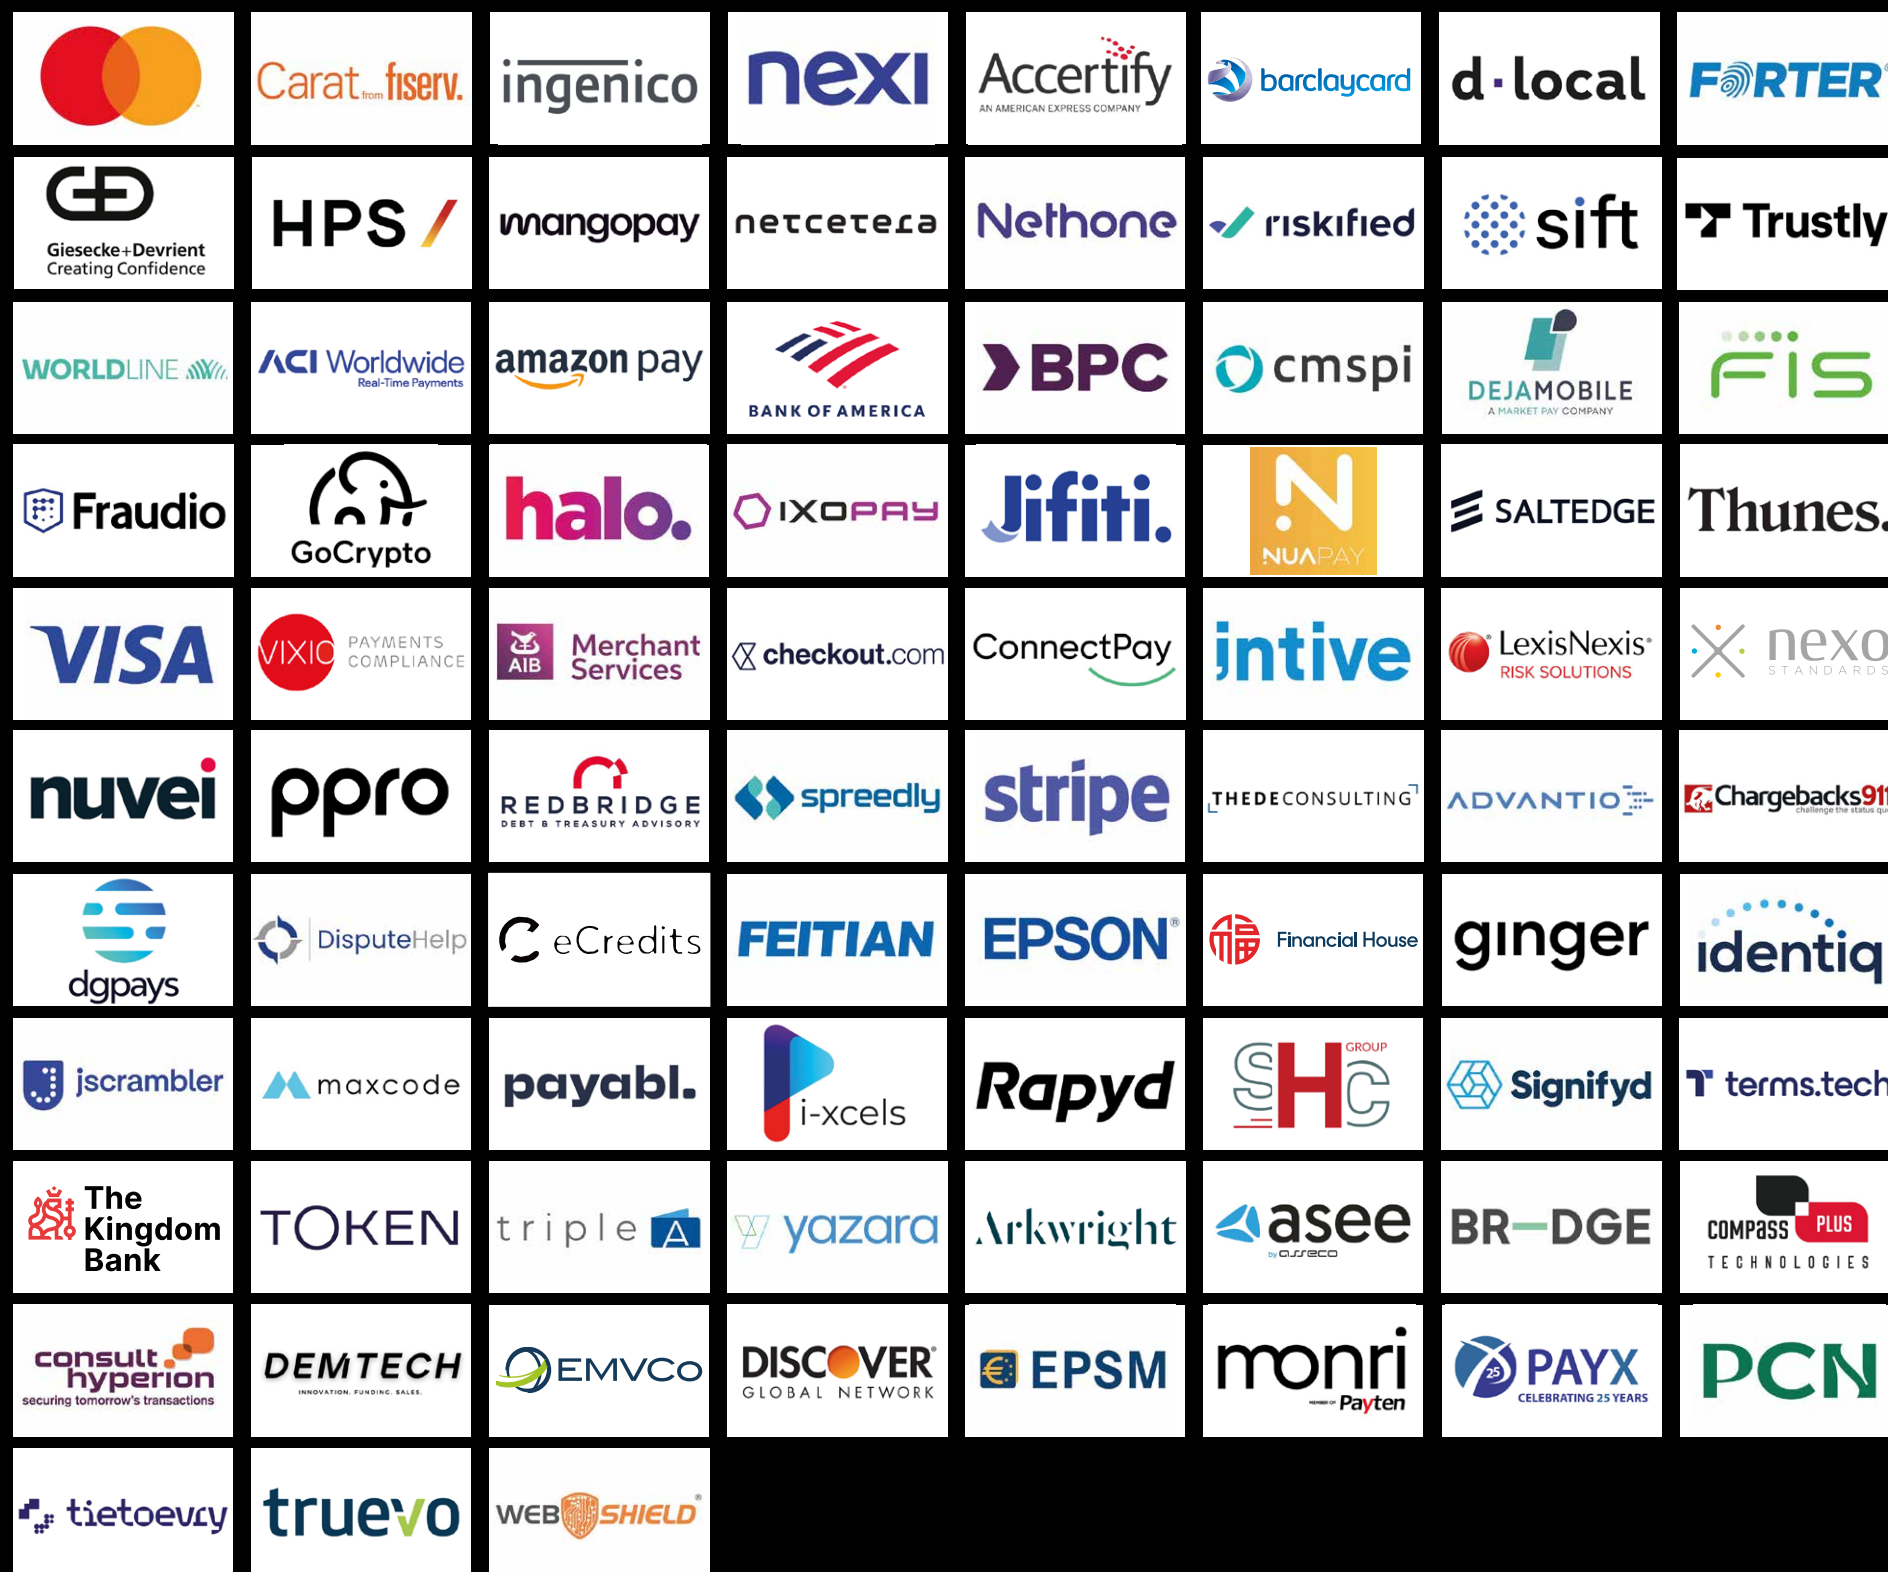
Carat from fiserv.
ingenico
nexi
Accertify AN AMERICAN EXPRESS COMPANY
barclaycard
d·local
FORTER

Giesecke+Devrient Creating Confidence
HPS /
mangopay
netcetera
Nethone
riskified
sift
Trustly

WORLDLINE
ACI Worldwide Real-Time Payments
amazon pay
BANK OF AMERICA
BPC
cmspi
DEJAMOBILE A MARKET PAY COMPANY
FIS

Fraudio
GoCrypto
halo.
IXOPAY
Jifiti.
NUAPAY
SALTEDGE
Thunes.

VISA
VIXIO PAYMENTS COMPLIANCE
AIB Merchant Services
checkout.com
ConnectPay
intive
LexisNexis RISK SOLUTIONS
nexo STANDARDS

nuvei
ppro
REDBRIDGE DEBT & TREASURY ADVISORY
spreedly
stripe
THEDECONSULTING
ADVANTIO
Chargebacks911

dgpays
DisputeHelp
eCredits
FEITIAN
EPSON
Financial House
ginger
identiq

jscrambler
maxcode
payabl.
i-xcels
Rapyd
SHC GROUP
Signifyd
terms.tech

The Kingdom Bank
TOKEN
triple A
yazara
Arkwright
asee by asseco
BR—DGE
COMPASS PLUS TECHNOLOGIES

consult hyperion securing tomorrow's transactions
DEMTECH INNOVATION. FUNDING. SALES.
EMVCo
DISCOVER GLOBAL NETWORK
EPSM
monri Payten
PAYX CELEBRATING 25 YEARS
PCN

tietoevry
truevo
WEB SHIELD